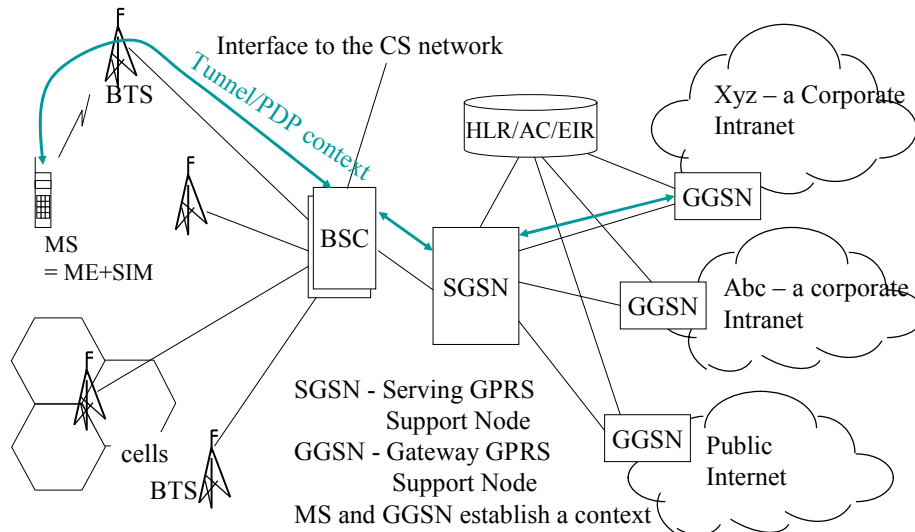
Interface to the CS network

Tunnel/PDP context

BTS

HLR/AC/EIR

Xyz – a Corporate Intranet

GGSN

MS
= ME+SIM

BSC

SGSN

GGSN

Abc – a corporate Intranet

cells

GGSN

Public Internet

BTS

SGSN - Serving GPRS Support Node
GGSN - Gateway GPRS Support Node
MS and GGSN establish a context